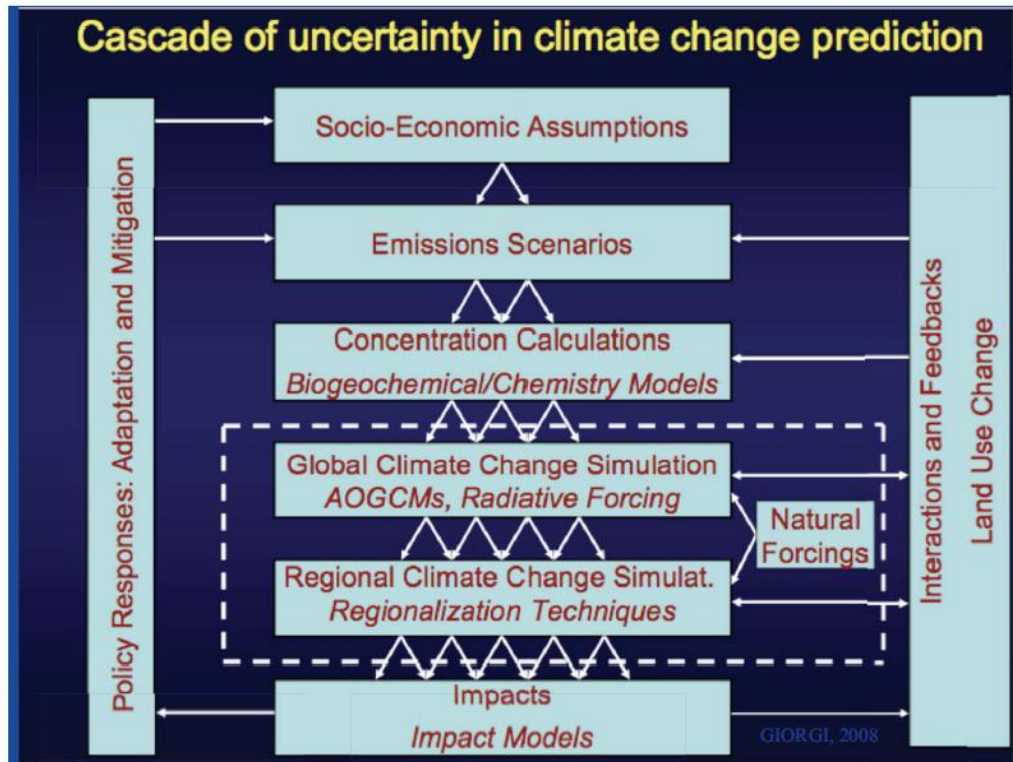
Cascade of uncertainty in climate change prediction

Policy Responses: Adaptation and Mitigation

Socio-Economic Assumptions

Emissions Scenarios

Concentration Calculations
Biogeochemical/Chemistry Models

Global Climate Change Simulation
AOGCMs, Radiative Forcing

Natural Forcings

Regional Climate Change Simulat.
Regionalization Techniques

Impacts
Impact Models

Interactions and Feedbacks

Land Use Change

GIORGI, 2008